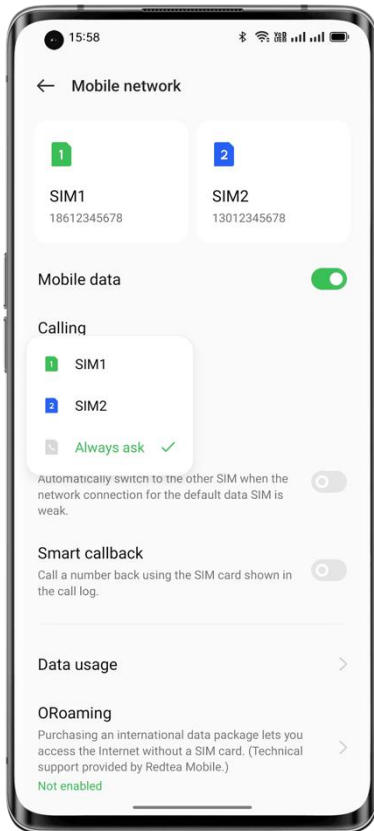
15:58

Mobile network

1
SIM1
18612345678

2
SIM2
13012345678

Mobile data

Calling

1 SIM1

2 SIM2

Always ask ✓

Automatically switch to the other SIM when the network connection for the default data SIM is weak.

Smart callback
Call a number back using the SIM card shown in the call log.

Data usage

ORoaming
Purchasing an international data package lets you access the Internet without a SIM card. (Technical support provided by Redtea Mobile.)
Not enabled